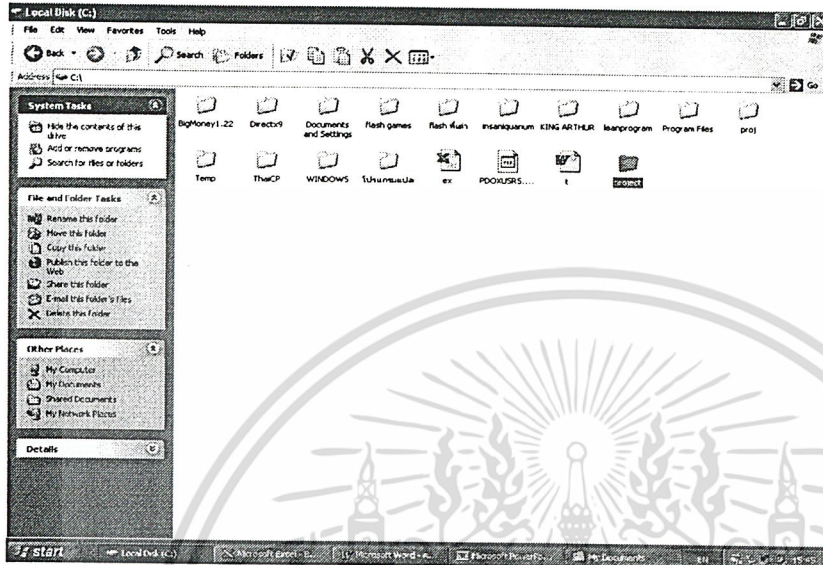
Local Disk (C:)

File Edit View Favorites Tools Help

Back Search Folders

Address C:\

Go

System Tasks

Hide the contents of this drive

Add or remove programs

Search for files or folders

File and Folder Tasks

Rename this folder

Move this folder

Copy this folder

Publish this folder to the Web

Share this folder

E-mail this folder's files

Delete this folder

Other Places

My Computer

My Documents

Shared Documents

My Network Places

Details

BigMoney1.22

Directx9

Documents and Settings

flash games

flash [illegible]

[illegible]

KING ARTHUR

leanprogram

Program Files

proj

Temp

ThaiCP

WINDOWS

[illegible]

ex

PDOXUSRS....

t

project

start

Local Disk (C:)

Microsoft Excel - B...

Microsoft Word - ...

Microsoft PowerPo...

My Documents

EN